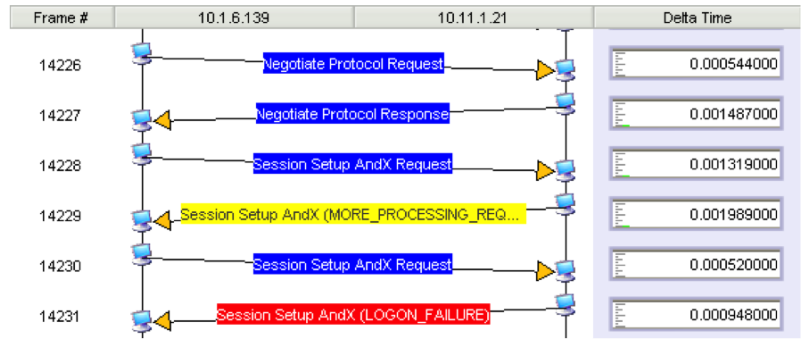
| Frame # | 10.1.6.139 | 10.11.1.21 | Delta Time |
|---|---|---|---|
| 14226 | Negotiate Protocol Request | | 0.000544000 |
| 14227 | Negotiate Protocol Response | | 0.001487000 |
| 14228 | Session Setup AndX Request | | 0.001319000 |
| 14229 | Session Setup AndX (MORE_PROCESSING_REQ... | | 0.001989000 |
| 14230 | Session Setup AndX Request | | 0.000520000 |
| 14231 | Session Setup AndX (LOGON_FAILURE) | | 0.000948000 |